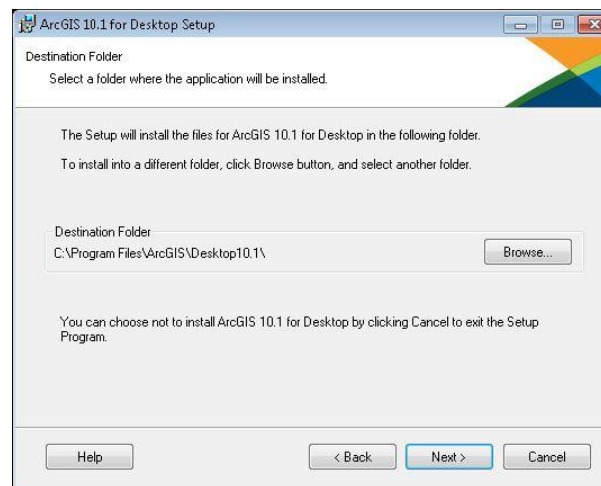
ArcGIS 10.1 for Desktop Setup

Destination Folder
Select a folder where the application will be installed.

The Setup will install the files for ArcGIS 10.1 for Desktop in the following folder.

To install into a different folder, click Browse button, and select another folder.

Destination Folder
C:\Program Files\ArcGIS\Desktop10.1\

Browse...

You can choose not to install ArcGIS 10.1 for Desktop by clicking Cancel to exit the Setup Program.

Help

< Back

Next >

Cancel